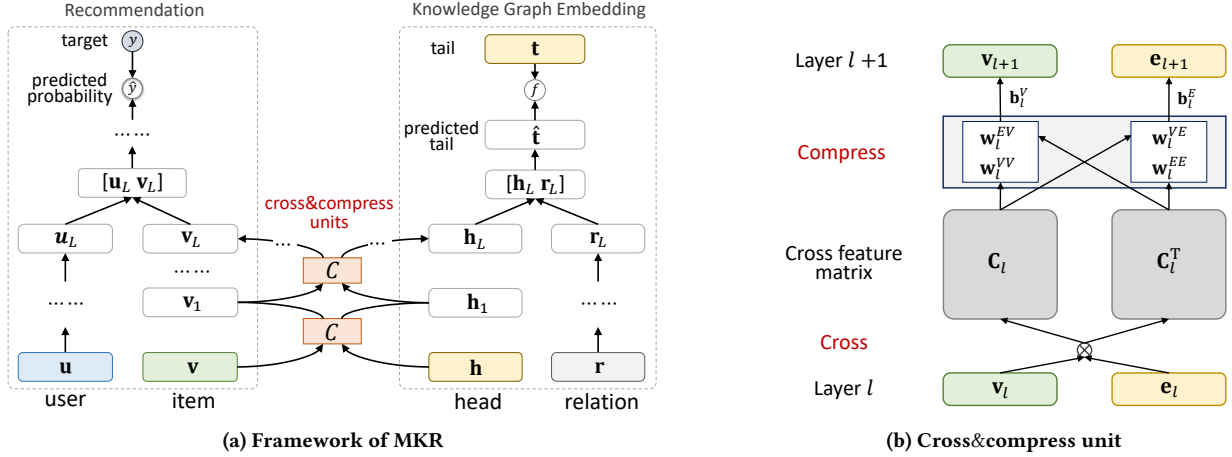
Recommendation

target $y$

predicted probability $\hat{y}$

……

$[\mathbf{u}_L\ \mathbf{v}_L]$

$\mathbf{u}_L$ $\mathbf{v}_L$

…… ……

$\mathbf{v}_1$

$\mathbf{u}$ $\mathbf{v}$

user item

cross&compress units

$C$

$C$

Knowledge Graph Embedding

tail $\mathbf{t}$

$f$

predicted tail $\hat{\mathbf{t}}$

$[\mathbf{h}_L\ \mathbf{r}_L]$

$\mathbf{h}_L$ $\mathbf{r}_L$

$\mathbf{h}_1$ ……

$\mathbf{h}$ $\mathbf{r}$

head relation

(a) Framework of MKR

Layer $l+1$

$\mathbf{v}_{l+1}$ $\mathbf{e}_{l+1}$

$\mathbf{b}_l^V$ $\mathbf{b}_l^E$

Compress

$\mathbf{w}_l^{EV}$ $\mathbf{w}_l^{VV}$ $\mathbf{w}_l^{VE}$ $\mathbf{w}_l^{EE}$

Cross feature matrix

$\mathbf{C}_l$ $\mathbf{C}_l^{\mathrm{T}}$

Cross

$\otimes$

Layer $l$

$\mathbf{v}_l$ $\mathbf{e}_l$

(b) Cross&compress unit